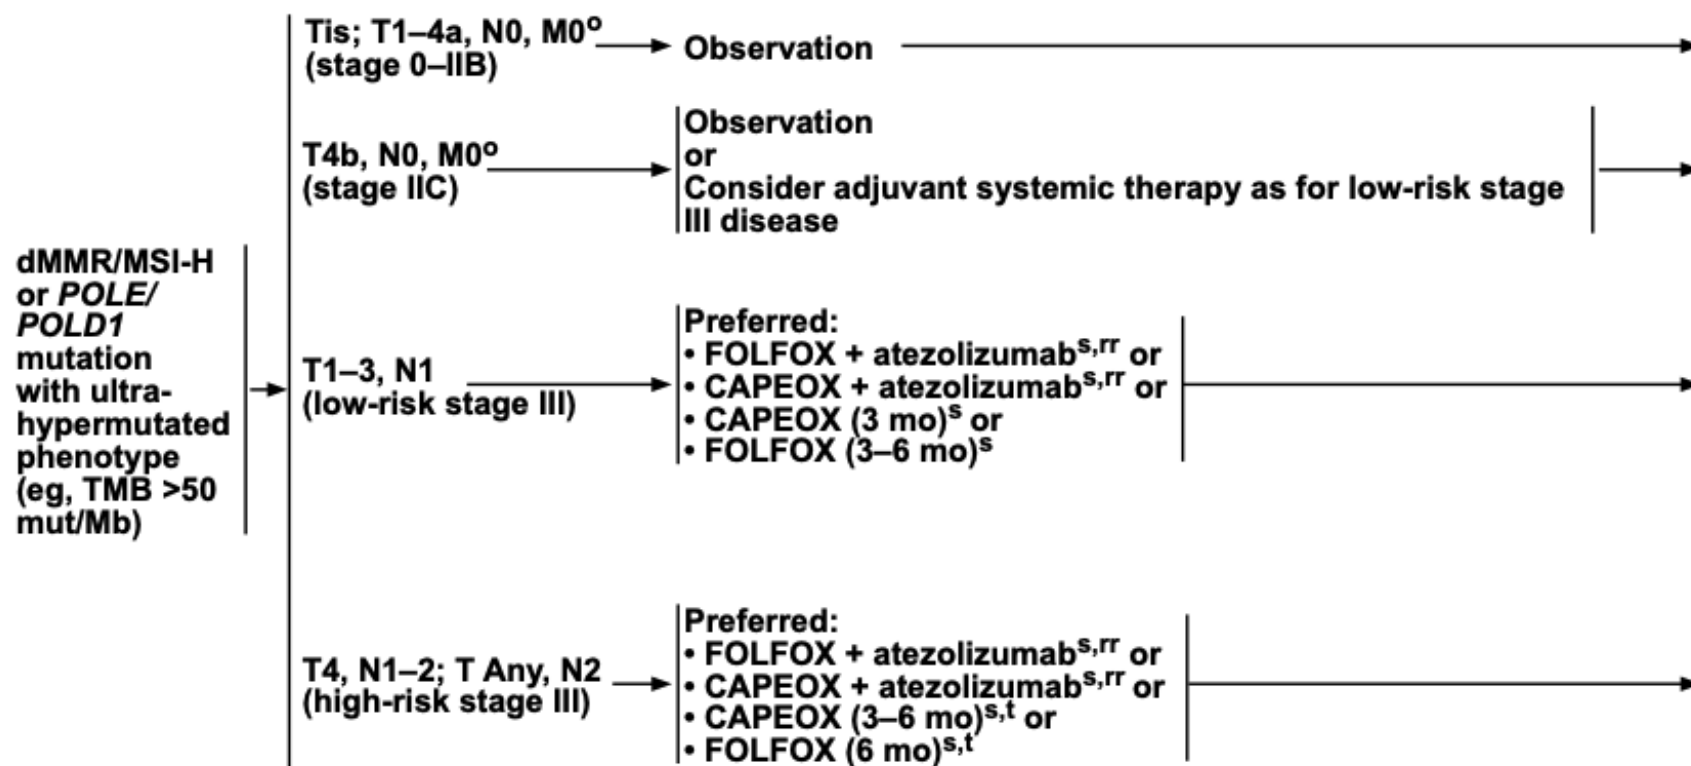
dMMR/MSI-H or POLE/ POLD1 mutation with ultra-hypermutated phenotype (eg, TMB >50 mut/Mb)

Tis; T1–4a, N0, M0$^{o}$ (stage 0–IIB)

Observation

T4b, N0, M0$^{o}$ (stage IIC)

Observation
or
Consider adjuvant systemic therapy as for low-risk stage III disease

T1–3, N1 (low-risk stage III)

Preferred:
• FOLFOX + atezolizumab$^{s,rr}$ or
• CAPEOX + atezolizumab$^{s,rr}$ or
• CAPEOX (3 mo)$^{s}$ or
• FOLFOX (3–6 mo)$^{s}$

T4, N1–2; T Any, N2 (high-risk stage III)

Preferred:
• FOLFOX + atezolizumab$^{s,rr}$ or
• CAPEOX + atezolizumab$^{s,rr}$ or
• CAPEOX (3–6 mo)$^{s,t}$ or
• FOLFOX (6 mo)$^{s,t}$